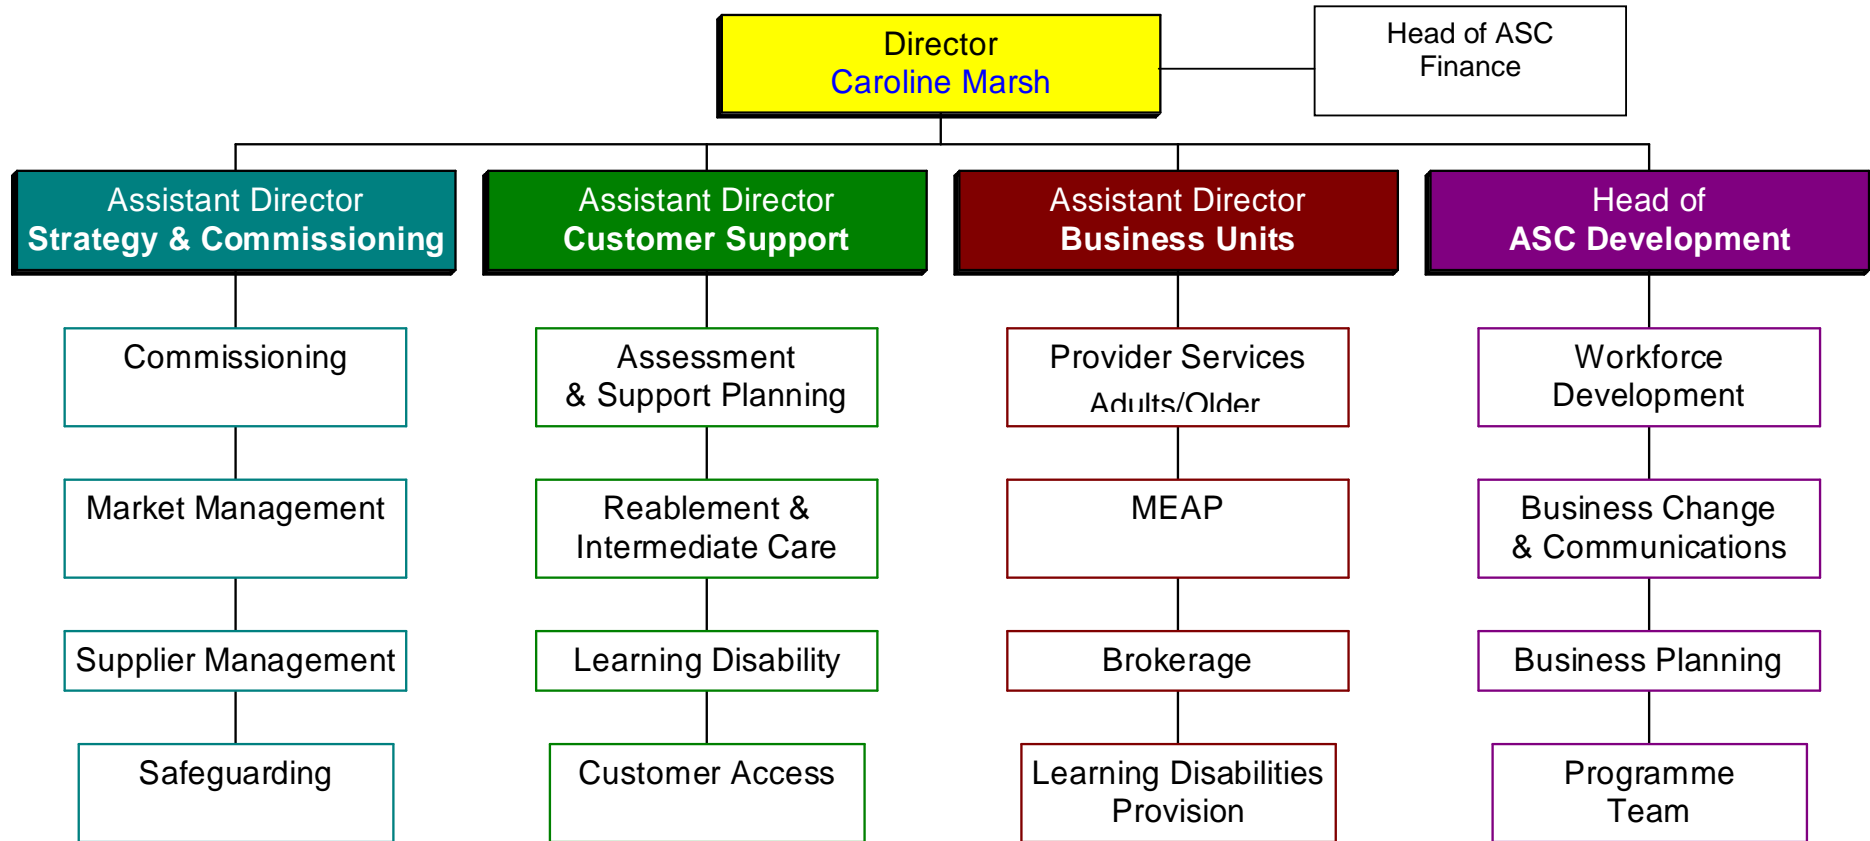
Director
Caroline Marsh

Head of ASC Finance

Assistant Director
Strategy & Commissioning

Commissioning

Market Management

Supplier Management

Safeguarding

Assistant Director
Customer Support

Assessment & Support Planning

Reablement & Intermediate Care

Learning Disability

Customer Access

Assistant Director
Business Units

Provider Services Adults/Older

MEAP

Brokerage

Learning Disabilities Provision

Head of
ASC Development

Workforce Development

Business Change & Communications

Business Planning

Programme Team